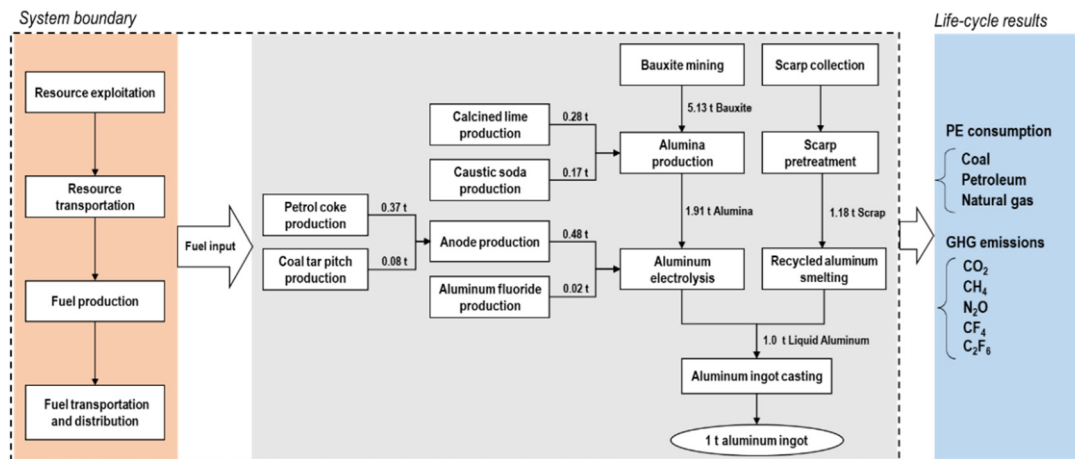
System boundary

Life-cycle results

Resource exploitation

Resource transportation

Fuel production

Fuel transportation and distribution

Fuel input

Petrol coke production

0.37 t

Coal tar pitch production

0.08 t

Calcined lime production

0.28 t

Caustic soda production

0.17 t

Anode production

0.48 t

Aluminum fluoride production

0.02 t

Bauxite mining

5.13 t Bauxite

Alumina production

1.91 t Alumina

Aluminum electrolysis

Scarp collection

Scarp pretreatment

1.18 t Scrap

Recycled aluminum smelting

1.0 t Liquid Aluminum

Aluminum ingot casting

1 t aluminum ingot

PE consumption

Coal

Petroleum

Natural gas

GHG emissions

$CO_2$

$CH_4$

$N_2O$

$CF_4$

$C_2F_6$